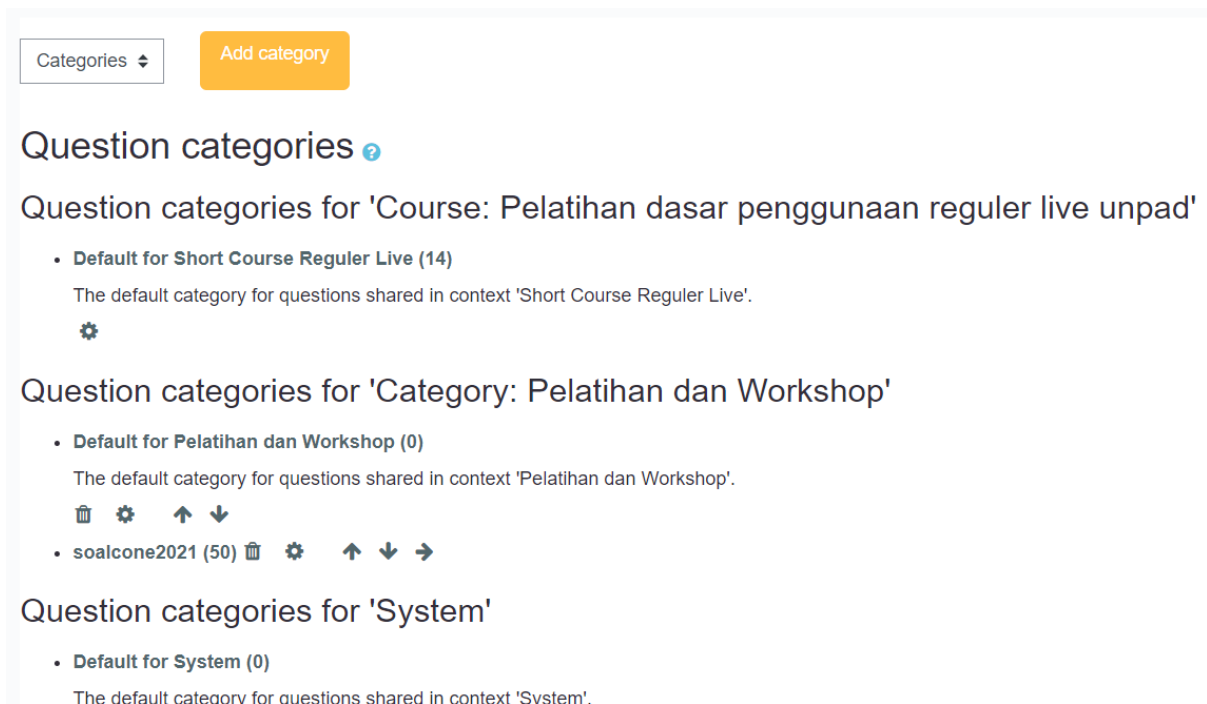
Categories

Add category

Question categories

Question categories for 'Course: Pelatihan dasar penggunaan reguler live unpad'

- Default for Short Course Reguler Live (14)

The default category for questions shared in context 'Short Course Reguler Live'.

Question categories for 'Category: Pelatihan dan Workshop'

- Default for Pelatihan dan Workshop (0)

The default category for questions shared in context 'Pelatihan dan Workshop'.

- soalcone2021 (50)

Question categories for 'System'

- Default for System (0)

The default category for questions shared in context 'System'.